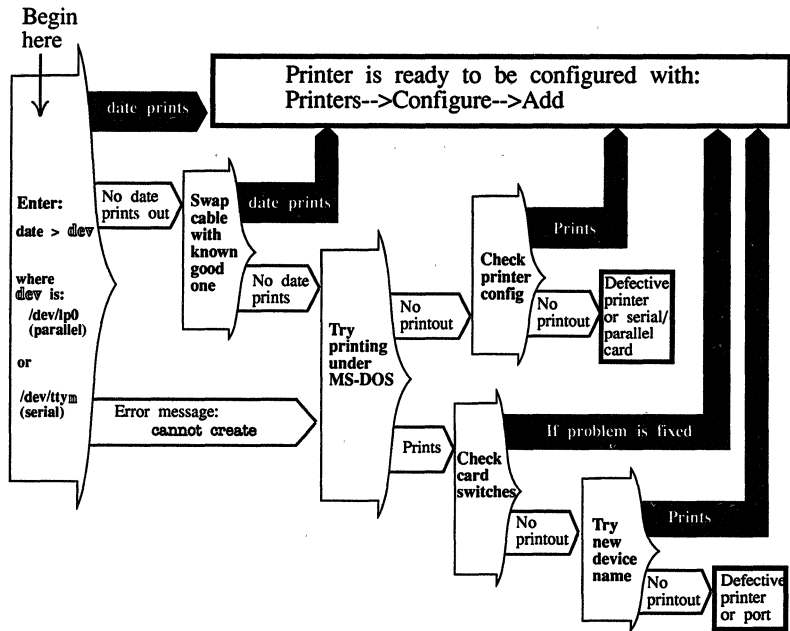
Begin here

Printer is ready to be configured with:
Printers-->Configure-->Add

date prints

Enter:
date > dev

where dev is:
/dev/lp0 (parallel)

or

/dev/ttym (serial)

No date prints out

Swap cable with known good one

date prints

No date prints

Error message:
cannot create

Try printing under MS-DOS

No printout

Prints

Check printer config

Prints

No printout

Defective printer or serial/ parallel card

If problem is fixed

Check card switches

No printout

Try new device name

Prints

No printout

Defective printer or port